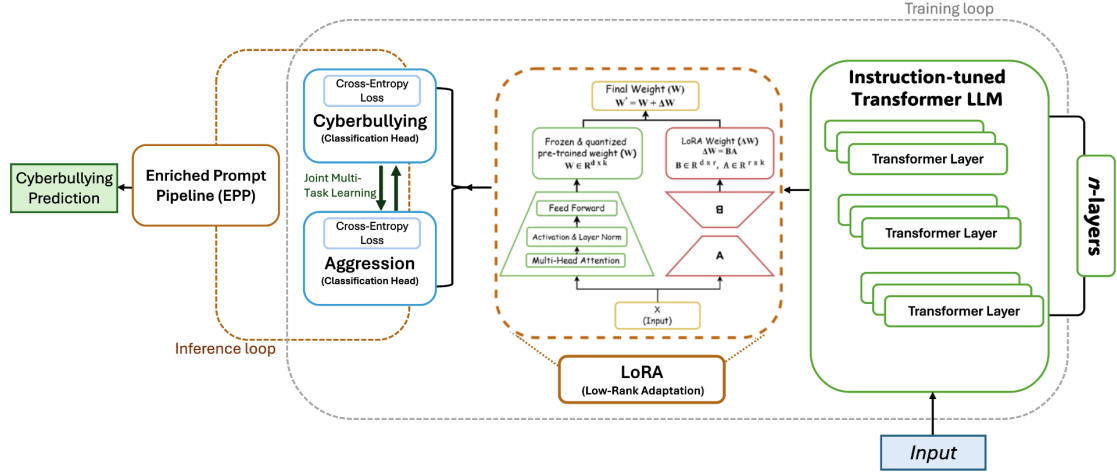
Training loop

Cyberbullying Prediction

Enriched Prompt Pipeline (EPP)

Cross-Entropy Loss
Cyberbullying
(Classification Head)

Joint Multi-Task Learning

Cross-Entropy Loss
Aggression
(Classification Head)

Inference loop

Final Weight (W)
$W' = W + \Delta W$

Frozen & quantized pre-trained weight (W)
$W \in R^{d \times k}$

LoRA Weight ($\Delta W$)
$\Delta W = BA$
$B \in R^{d \times r}$, $A \in R^{r \times k}$

Feed Forward
Activation & Layer Norm
Multi-Head Attention

B
A

X
(Input)

LoRA
(Low-Rank Adaptation)

Instruction-tuned Transformer LLM

Transformer Layer
Transformer Layer
Transformer Layer

n-layers

Input